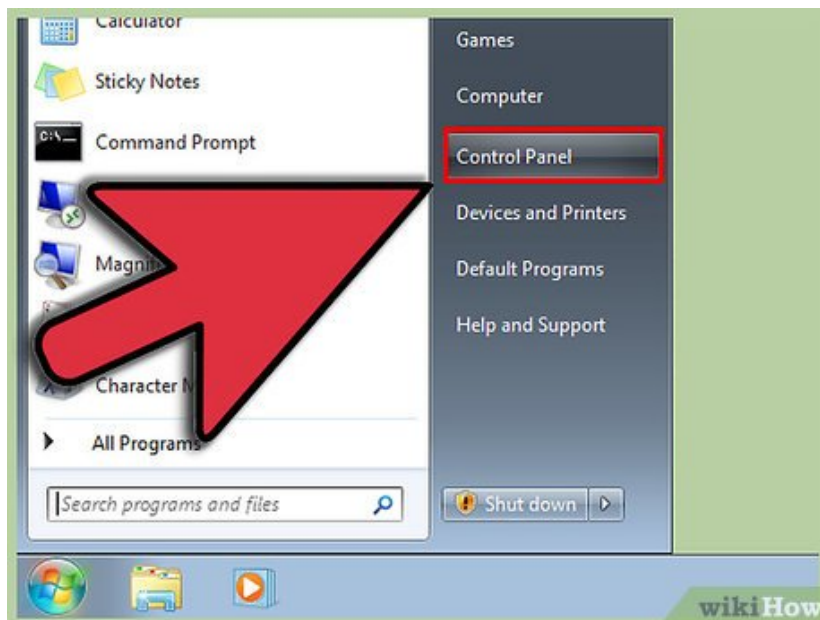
Calculator

Sticky Notes

Command Prompt

Magni

Character M

All Programs

Search programs and files

Games

Computer

Control Panel

Devices and Printers

Default Programs

Help and Support

Shut down

wikiHow